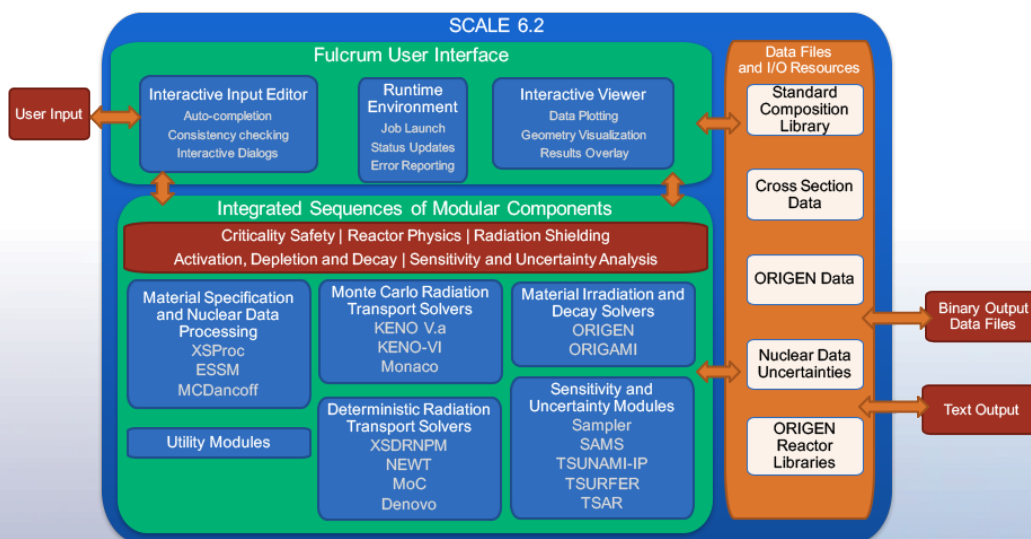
SCALE 6.2

User Input

Fulcrum User Interface

Interactive Input Editor
Auto-completion
Consistency checking
Interactive Dialogs

Runtime Environment
Job Launch
Status Updates
Error Reporting

Interactive Viewer
Data Plotting
Geometry Visualization
Results Overlay

Integrated Sequences of Modular Components

Criticality Safety | Reactor Physics | Radiation Shielding
Activation, Depletion and Decay | Sensitivity and Uncertainty Analysis

Material Specification and Nuclear Data Processing
XSProc
ESSM
MCDancoff

Utility Modules

Monte Carlo Radiation Transport Solvers
KENO V.a
KENO-VI
Monaco

Deterministic Radiation Transport Solvers
XSDRNPM
NEWT
MoC
Denovo

Material Irradiation and Decay Solvers
ORIGEN
ORIGAMI

Sensitivity and Uncertainty Modules
Sampler
SAMS
TSUNAMI-IP
TSURFER
TSAR

Data Files and I/O Resources

Standard Composition Library

Cross Section Data

ORIGEN Data

Nuclear Data Uncertainties

ORIGEN Reactor Libraries

Binary Output Data Files

Text Output